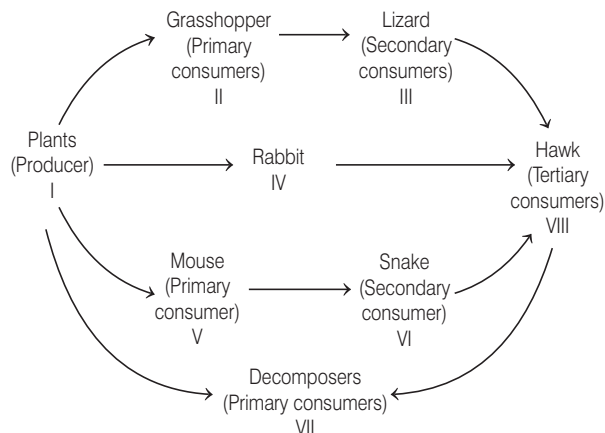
Grasshopper
(Primary consumers)
II

Lizard
(Secondary consumers)
III

Plants
(Producer)
I

Rabbit
IV

Hawk
(Tertiary consumers)
VIII

Mouse
(Primary consumer)
V

Snake
(Secondary consumer)
VI

Decomposers
(Primary consumers)
VII